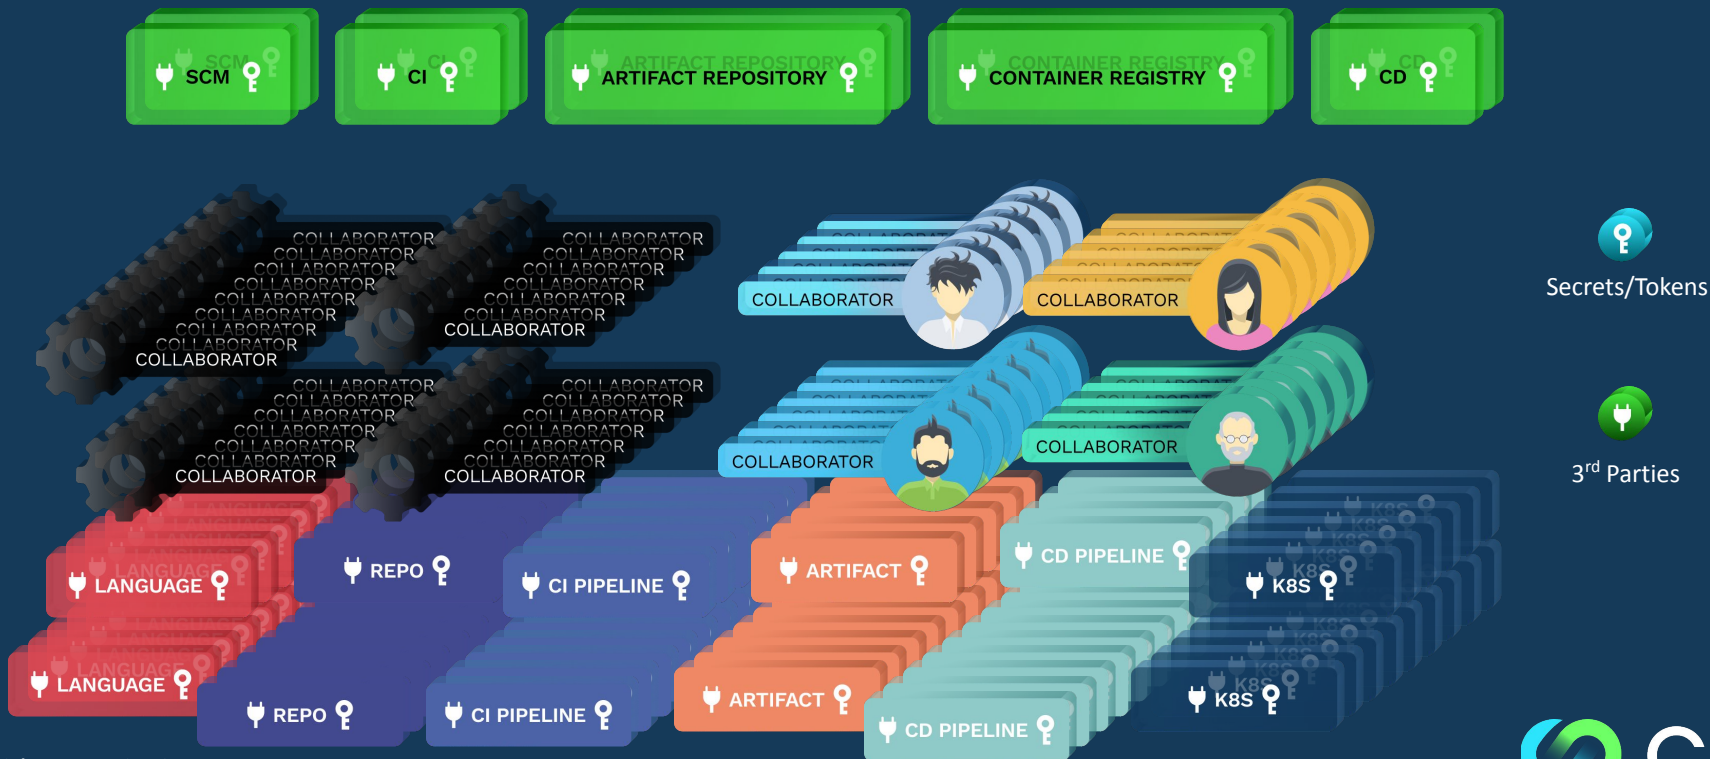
SCM

CI

ARTIFACT REPOSITORY

CONTAINER REGISTRY

CD

COLLABORATOR
COLLABORATOR
COLLABORATOR
COLLABORATOR
COLLABORATOR
COLLABORATOR
COLLABORATOR
COLLABORATOR

COLLABORATOR
COLLABORATOR
COLLABORATOR
COLLABORATOR
COLLABORATOR
COLLABORATOR
COLLABORATOR

COLLABORATOR

COLLABORATOR

Secrets/Tokens

COLLABORATOR
COLLABORATOR
COLLABORATOR
COLLABORATOR
COLLABORATOR
COLLABORATOR
COLLABORATOR

COLLABORATOR
COLLABORATOR
COLLABORATOR
COLLABORATOR
COLLABORATOR
COLLABORATOR
COLLABORATOR

COLLABORATOR

COLLABORATOR

3$^{rd}$ Parties

LANGUAGE

REPO

CI PIPELINE

ARTIFACT

CD PIPELINE

K8S

LANGUAGE

REPO

CI PIPELINE

ARTIFACT

CD PIPELINE

K8S